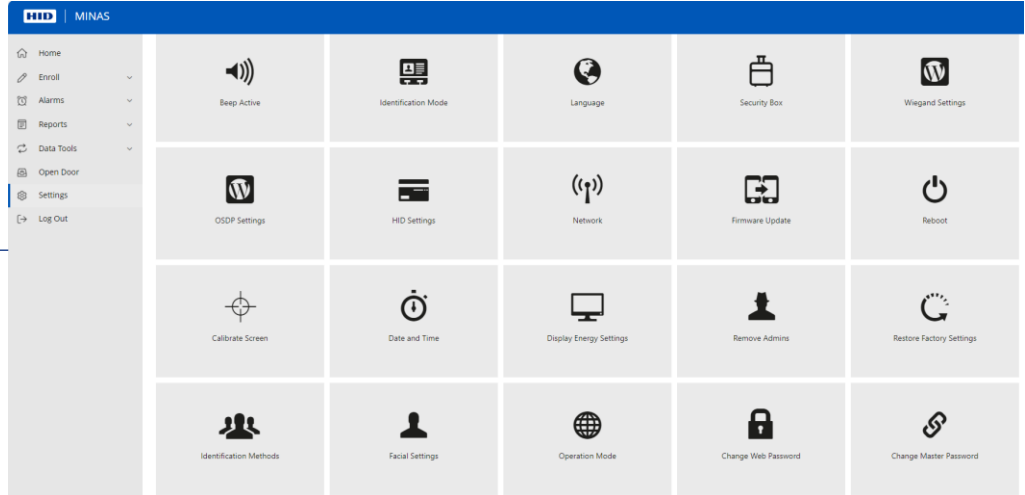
HID | MINAS

Home
Enroll
Alarms
Reports
Data Tools
Open Door
Settings
Log Out

Beep Active
Identification Mode
Language
Security Box
Wiegand Settings

OSDP Settings
HID Settings
Network
Firmware Update
Reboot

Calibrate Screen
Date and Time
Display Energy Settings
Remove Admins
Restore Factory Settings

Identification Methods
Facial Settings
Operation Mode
Change Web Password
Change Master Password